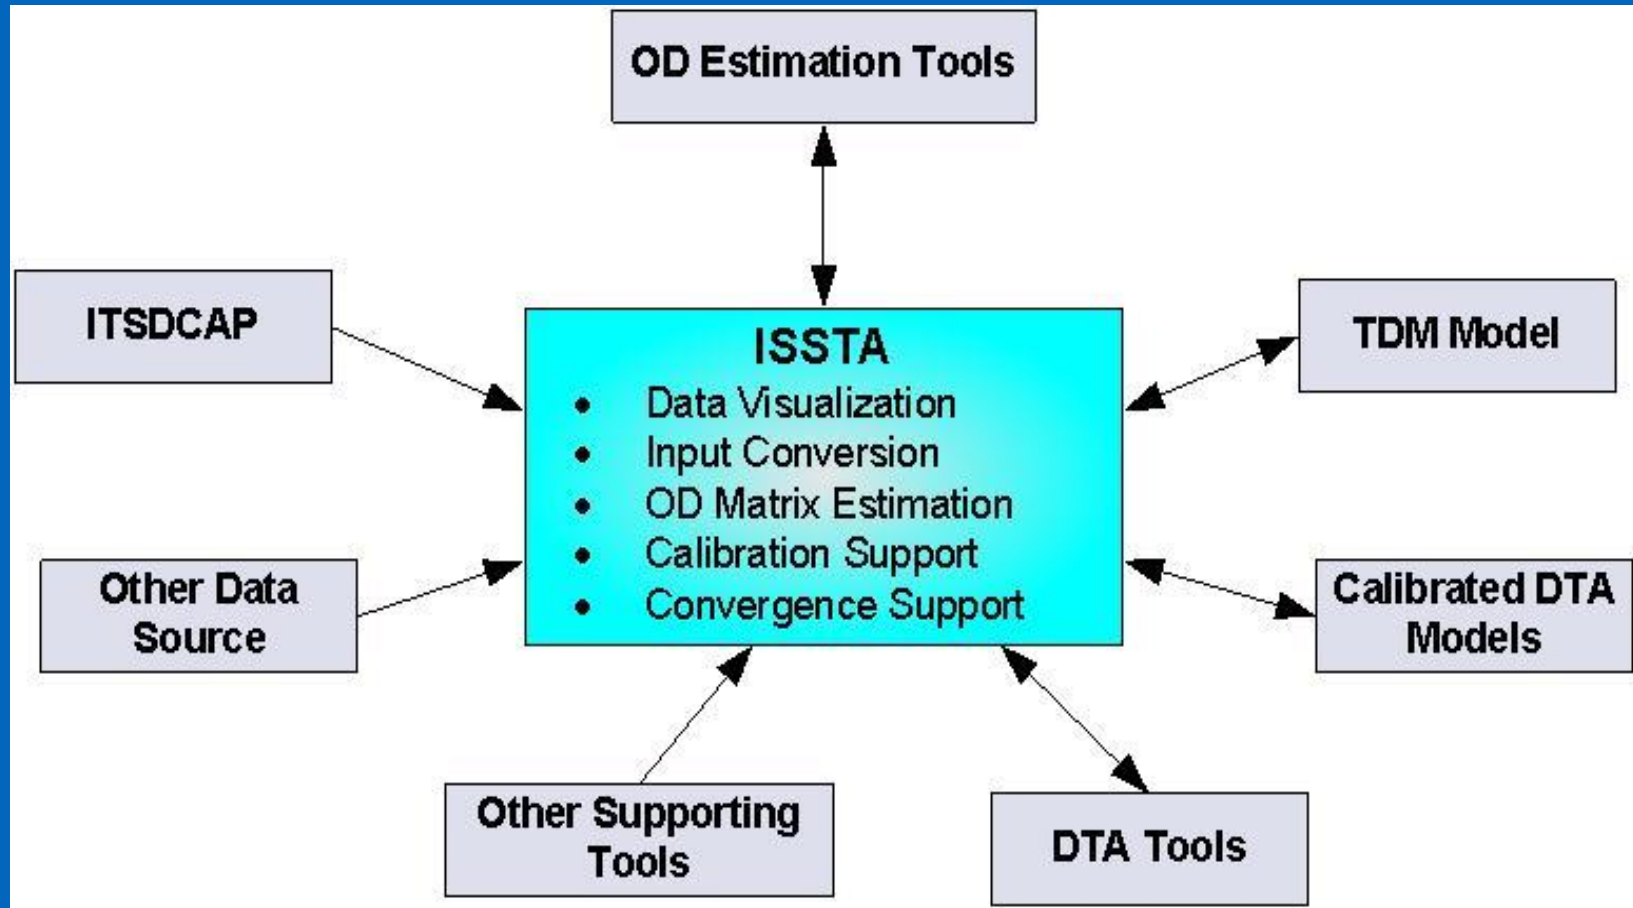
OD Estimation Tools

ITSDCAP

TDM Model

ISSTA
- Data Visualization
- Input Conversion
- OD Matrix Estimation
- Calibration Support
- Convergence Support

Other Data Source

Calibrated DTA Models

Other Supporting Tools

DTA Tools